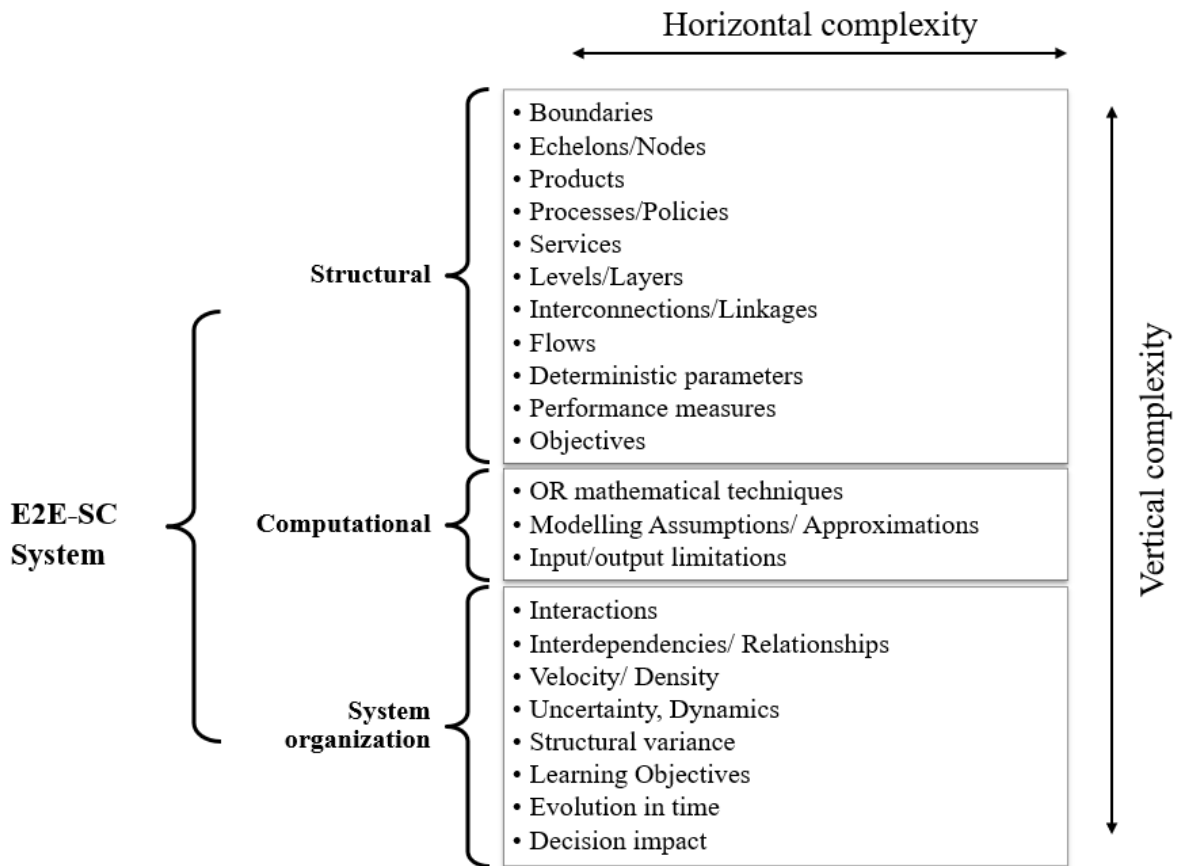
Horizontal complexity

Vertical complexity

E2E-SC System

Structural

• Boundaries
• Echelons/Nodes
• Products
• Processes/Policies
• Services
• Levels/Layers
• Interconnections/Linkages
• Flows
• Deterministic parameters
• Performance measures
• Objectives

Computational

• OR mathematical techniques
• Modelling Assumptions/ Approximations
• Input/output limitations

System organization

• Interactions
• Interdependencies/ Relationships
• Velocity/ Density
• Uncertainty, Dynamics
• Structural variance
• Learning Objectives
• Evolution in time
• Decision impact